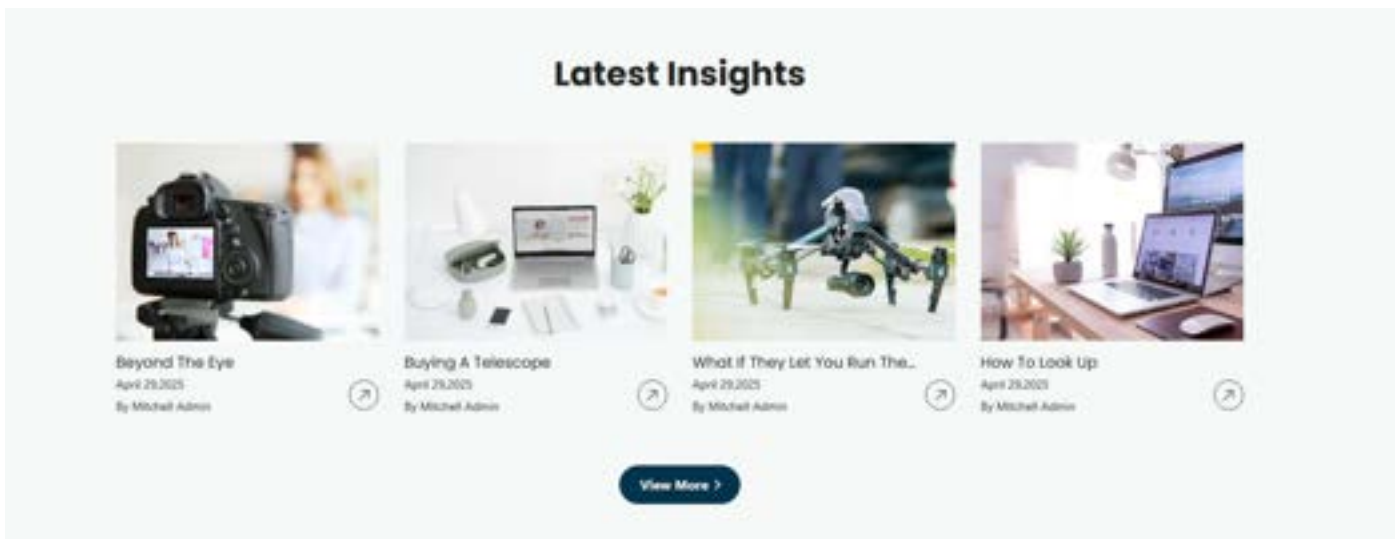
Latest Insights

Beyond The Eye
April 29,2025
By Mitchell Admin

Buying A Telescope
April 29,2025
By Mitchell Admin

What If They Let You Run The...
April 29,2025
By Mitchell Admin

How To Look Up
April 29,2025
By Mitchell Admin

View More >